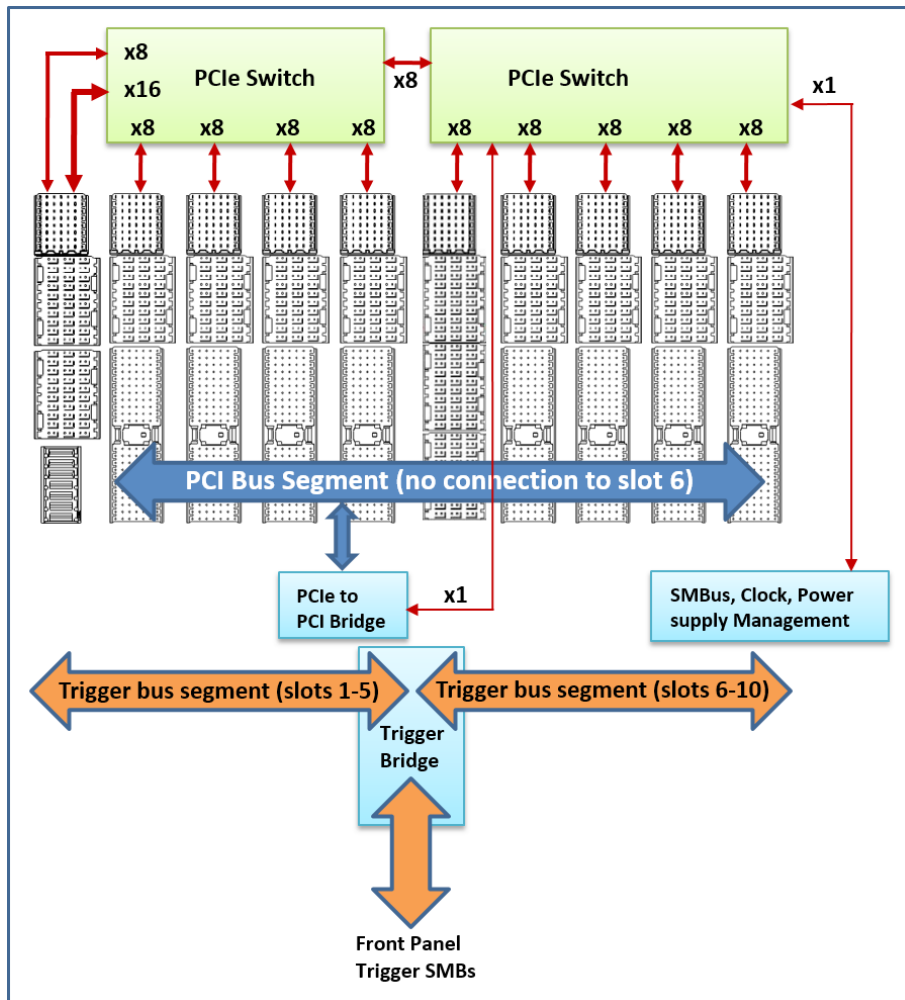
x8
x16
PCIe Switch
x8
PCIe Switch
x1
x8 x8 x8 x8
x8 x8 x8 x8 x8

PCI Bus Segment (no connection to slot 6)

PCIe to PCI Bridge
x1
SMBus, Clock, Power supply Management

Trigger bus segment (slots 1-5)
Trigger bus segment (slots 6-10)
Trigger Bridge

Front Panel Trigger SMBs